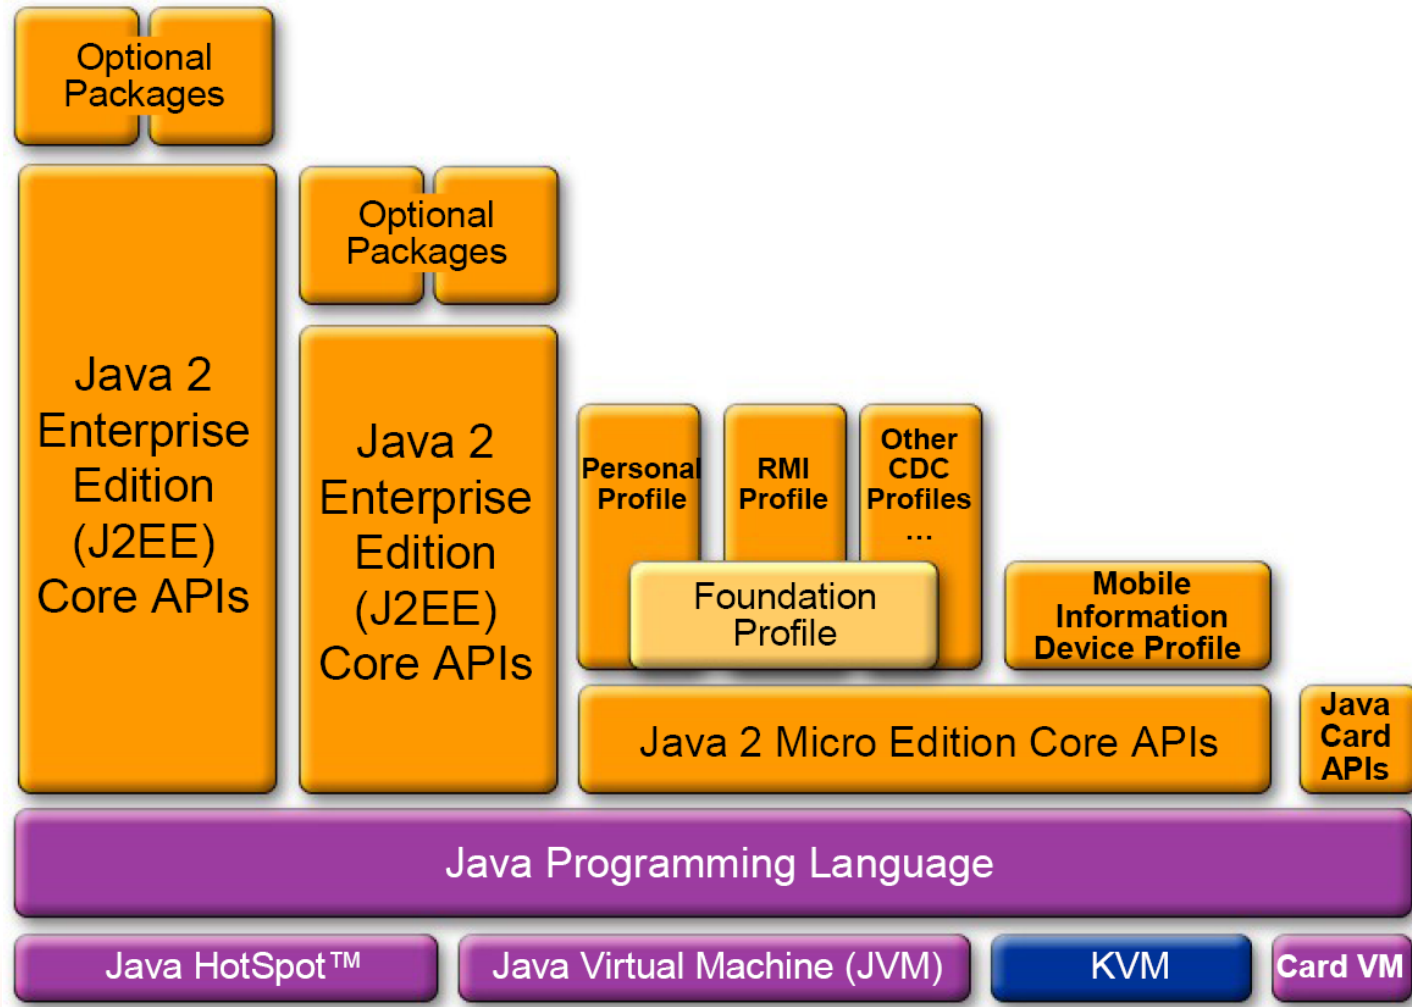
Optional Packages

Java 2 Enterprise Edition (J2EE) Core APIs

Optional Packages

Java 2 Enterprise Edition (J2EE) Core APIs

Personal Profile

RMI Profile

Other CDC Profiles ...

Foundation Profile

Mobile Information Device Profile

Java 2 Micro Edition Core APIs

Java Card APIs

Java Programming Language

Java HotSpot™

Java Virtual Machine (JVM)

KVM

Card VM